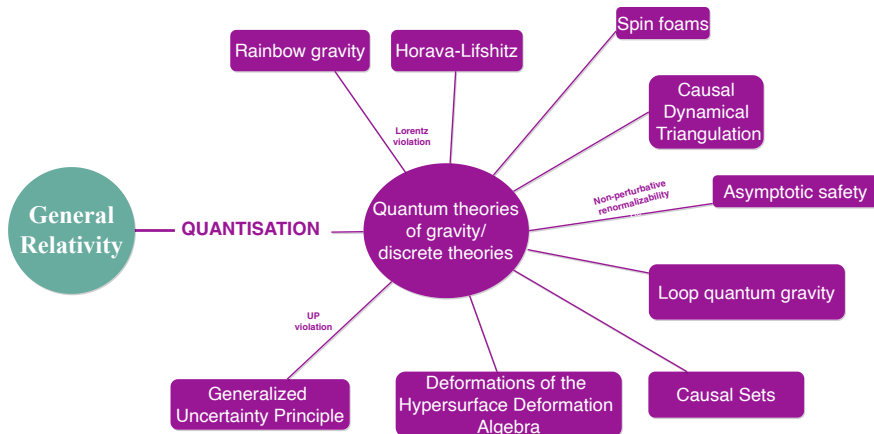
Rainbow gravity

Horava-Lifshitz

Spin foams

Causal Dynamical Triangulation

Lorentz violation

Non-perturbative renormalizability

Asymptotic safety

General Relativity

QUANTISATION

Quantum theories of gravity/ discrete theories

Loop quantum gravity

UP violation

Generalized Uncertainty Principle

Deformations of the Hypersurface Deformation Algebra

Causal Sets